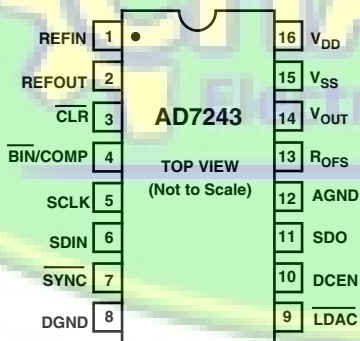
REFIN 1
REFOUT 2
$\overline{CLR}$ 3
$\overline{BIN}$/COMP 4
SCLK 5
SDIN 6
$\overline{SYNC}$ 7
DGND 8

AD7243

TOP VIEW
(Not to Scale)

16 $V_{DD}$
15 $V_{SS}$
14 $V_{OUT}$
13 $R_{OFS}$
12 AGND
11 SDO
10 DCEN
9 $\overline{LDAC}$